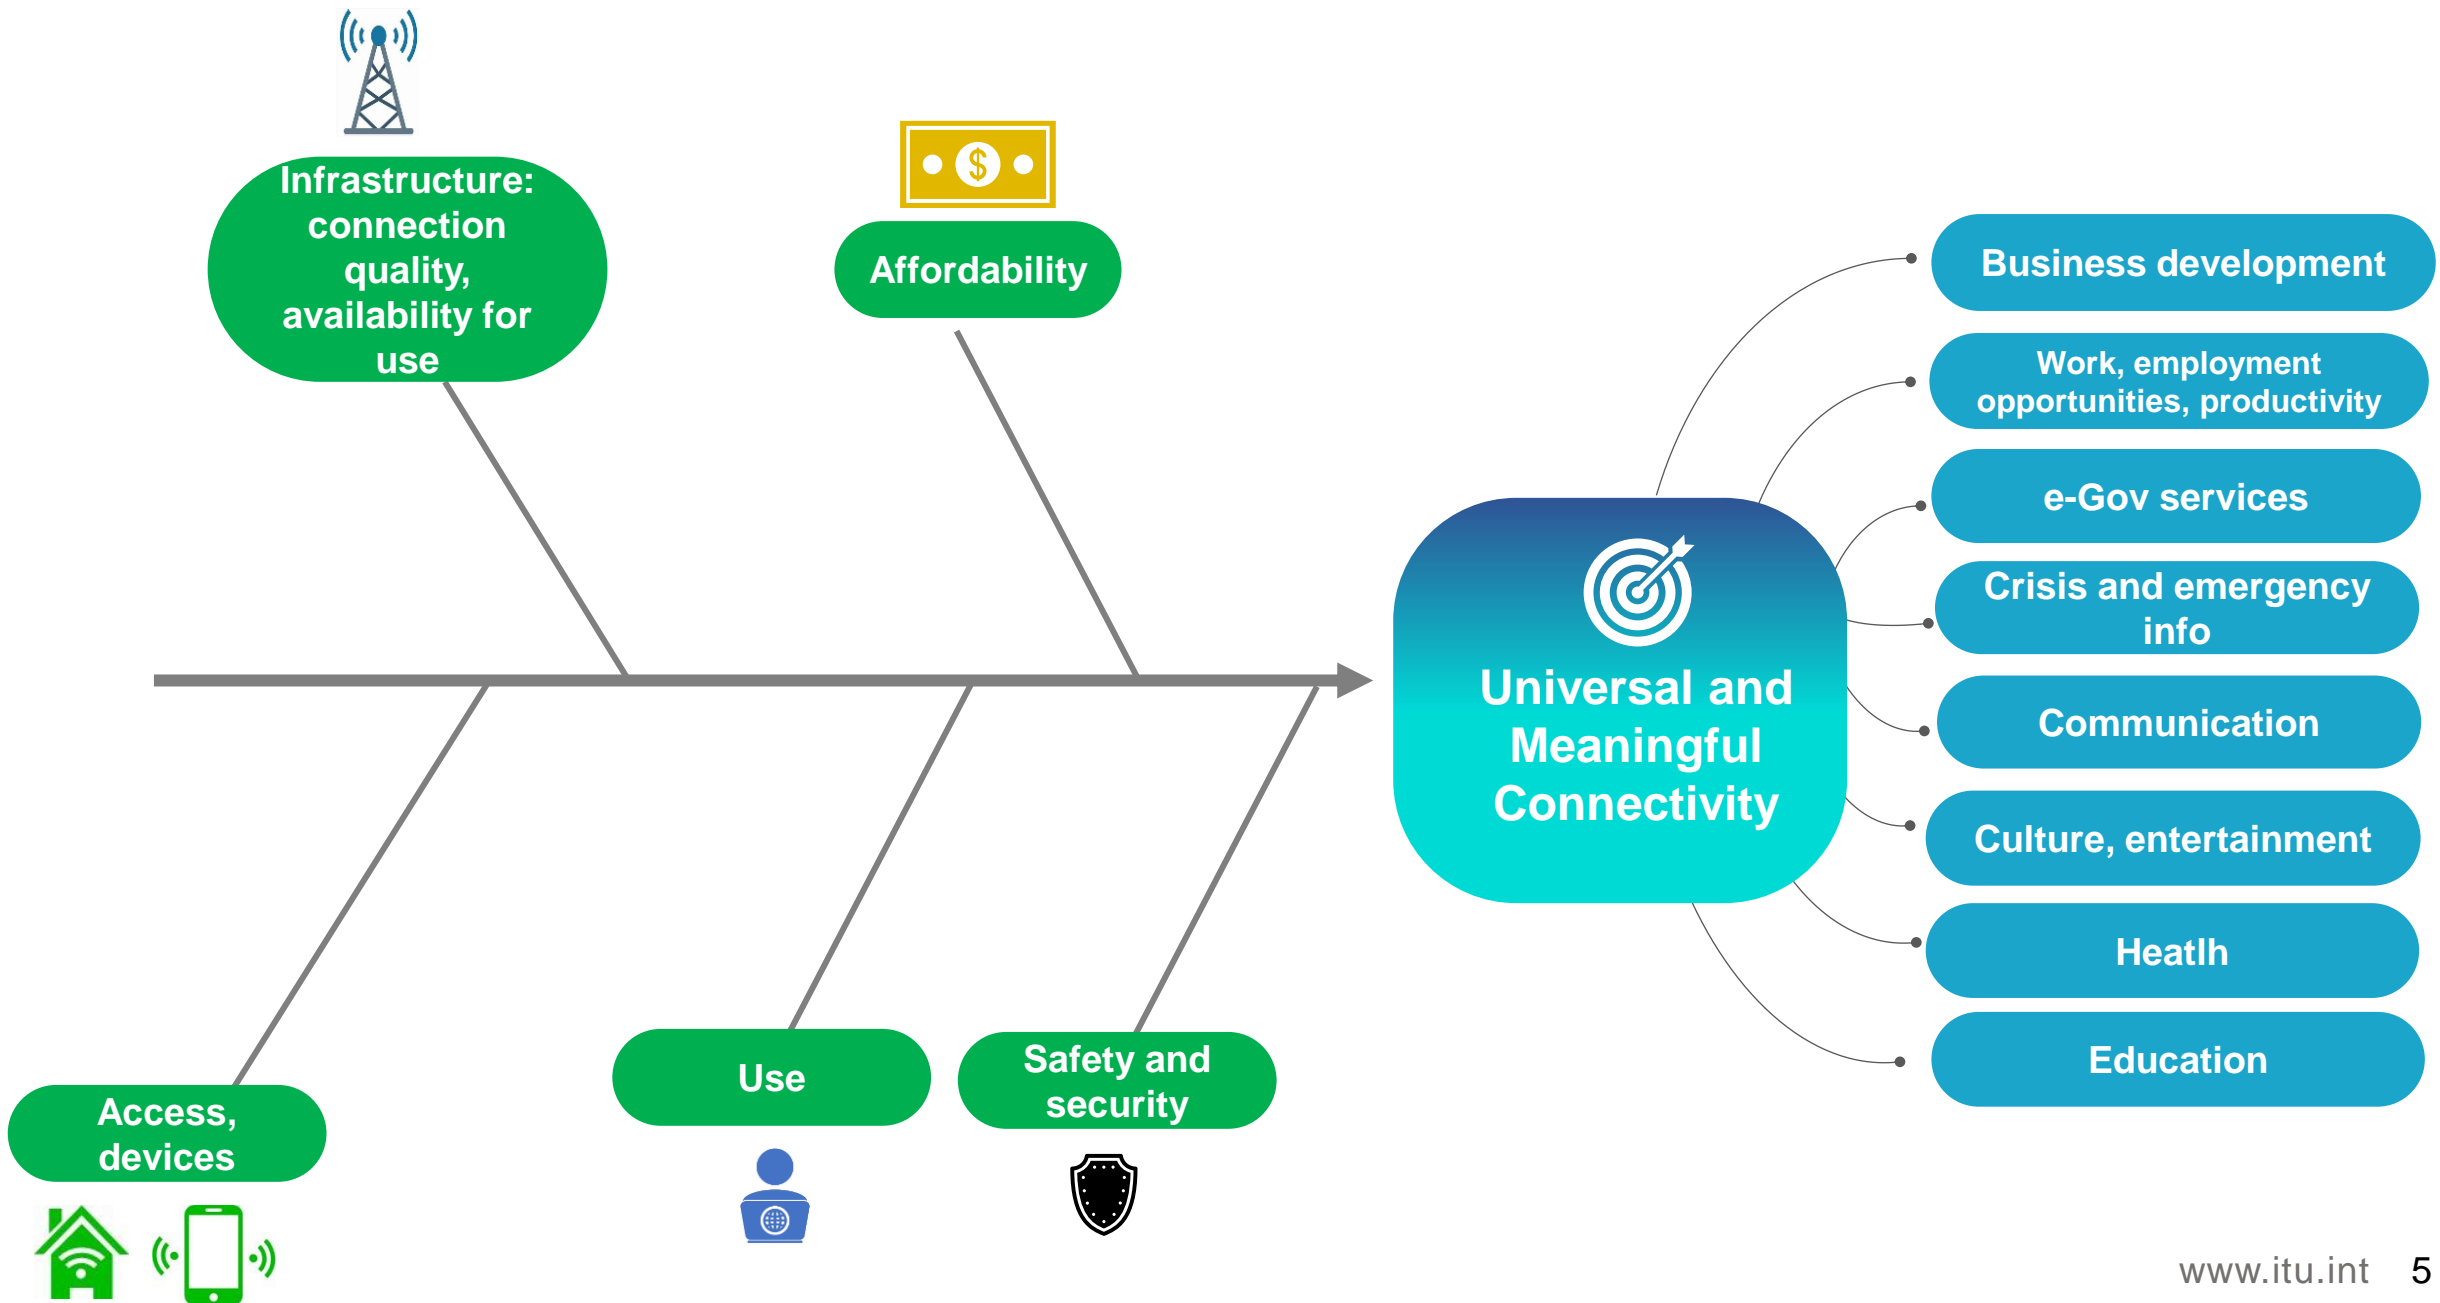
Infrastructure: connection quality, availability for use

$

Affordability

Business development

Work, employment opportunities, productivity

e-Gov services

Crisis and emergency info

Universal and Meaningful Connectivity

Communication

Culture, entertainment

Heatlh

Education

Access, devices

Use

Safety and security

www.itu.int 5